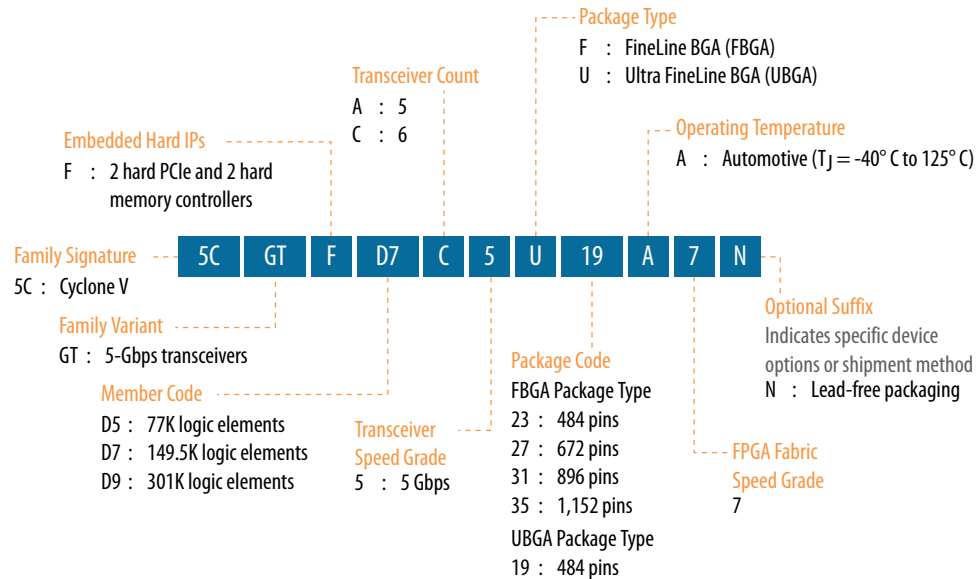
Package Type
F : FineLine BGA (FBGA)
U : Ultra FineLine BGA (UBGA)

Transceiver Count
A : 5
C : 6

Embedded Hard IPs
F : 2 hard PCIe and 2 hard memory controllers

Operating Temperature
A : Automotive ($T_J$ = -40° C to 125° C)

Family Signature
5C : Cyclone V

5C GT F D7 C 5 U 19 A 7 N

Family Variant
GT : 5-Gbps transceivers

Member Code
D5 : 77K logic elements
D7 : 149.5K logic elements
D9 : 301K logic elements

Transceiver Speed Grade
5 : 5 Gbps

Package Code
FBGA Package Type
23 : 484 pins
27 : 672 pins
31 : 896 pins
35 : 1,152 pins
UBGA Package Type
19 : 484 pins

Optional Suffix
Indicates specific device options or shipment method
N : Lead-free packaging

FPGA Fabric Speed Grade
7